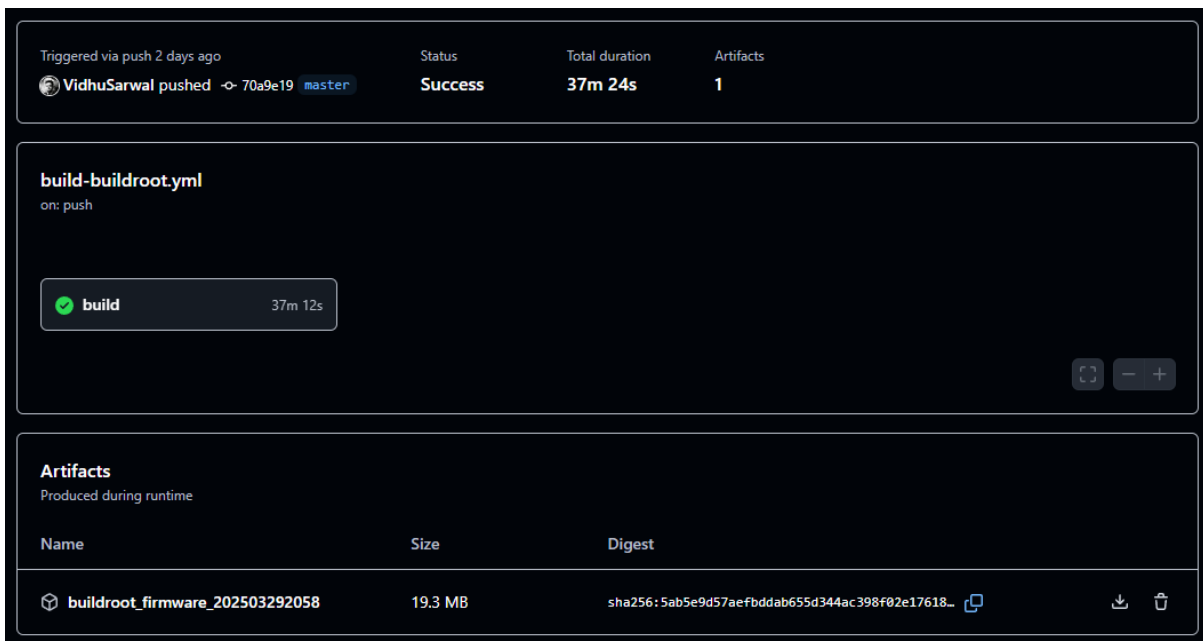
Triggered via push 2 days ago

VidhuSarwal pushed 70a9e19 master

Status
Success

Total duration
37m 24s

Artifacts
1

build-buildroot.yml
on: push

build 37m 12s

Artifacts
Produced during runtime

| Name | Size | Digest |
|---|---|---|
| buildroot_firmware_202503292058 | 19.3 MB | sha256:5ab5e9d57aefbddab655d344ac398f02e17618… |